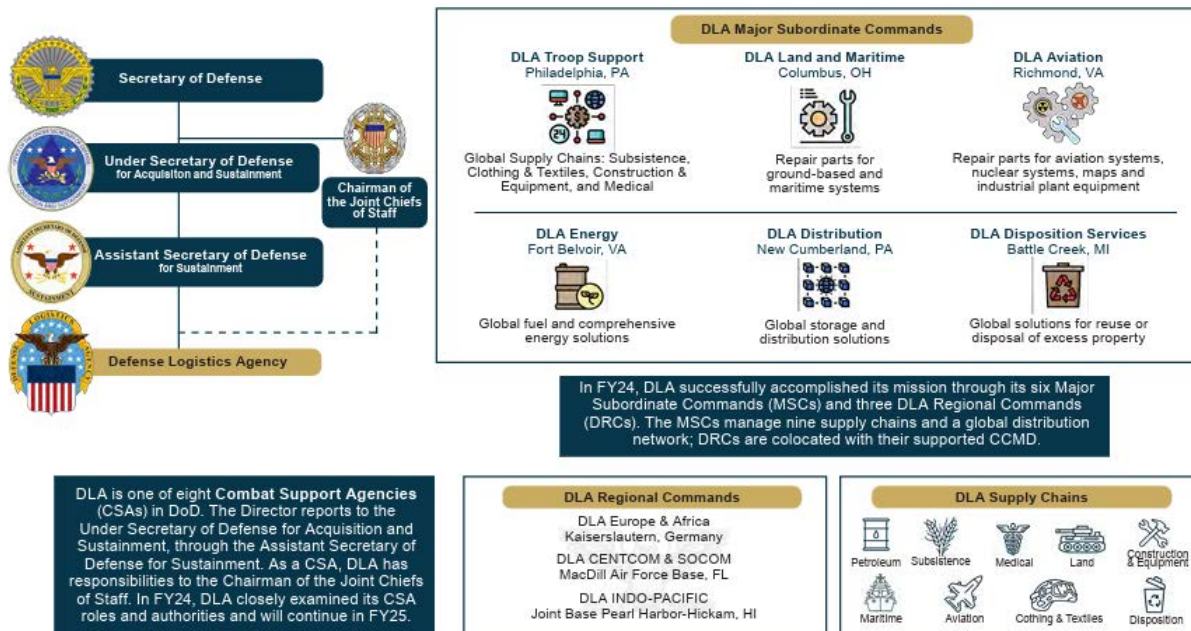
Secretary of Defense

Under Secretary of Defense
for Acquisiton and Sustainment

Assistant Secretary of Defense
for Sustainment

Defense Logistics Agency

Chairman of the Joint Chiefs of Staff

DLA Major Subordinate Commands

DLA Troop Support
Philadelphia, PA

Global Supply Chains: Subsistence, Clothing & Textiles, Construction & Equipment, and Medical

DLA Land and Maritime
Columbus, OH

Repair parts for ground-based and maritime systems

DLA Aviation
Richmond, VA

Repair parts for aviation systems, nuclear systems, maps and industrial plant equipment

DLA Energy
Fort Belvoir, VA

Global fuel and comprehensive energy solutions

DLA Distribution
New Cumberland, PA

Global storage and distribution solutions

DLA Disposition Services
Battle Creek, MI

Global solutions for reuse or disposal of excess property

In FY24, DLA successfully accomplished its mission through its six Major Subordinate Commands (MSCs) and three DLA Regional Commands (DRCs). The MSCs manage nine supply chains and a global distribution network; DRCs are colocated with their supported CCMD.

DLA is one of eight **Combat Support Agencies** (CSAs) in DoD. The Director reports to the Under Secretary of Defense for Acquisition and Sustainment, through the Assistant Secretary of Defense for Sustainment. As a CSA, DLA has responsibilities to the Chairman of the Joint Chiefs of Staff. In FY24, DLA closely examined its CSA roles and authorities and will continue in FY25.

DLA Regional Commands

DLA Europe & Africa
Kaiserslautern, Germany

DLA CENTCOM & SOCOM
MacDill Air Force Base, FL

DLA INDO-PACIFIC
Joint Base Pearl Harbor-Hickam, HI

DLA Supply Chains

Petroleum
Subsistence
Medical
Land
Construction & Equipment
Maritime
Aviation
Cothing & Textiles
Disposition